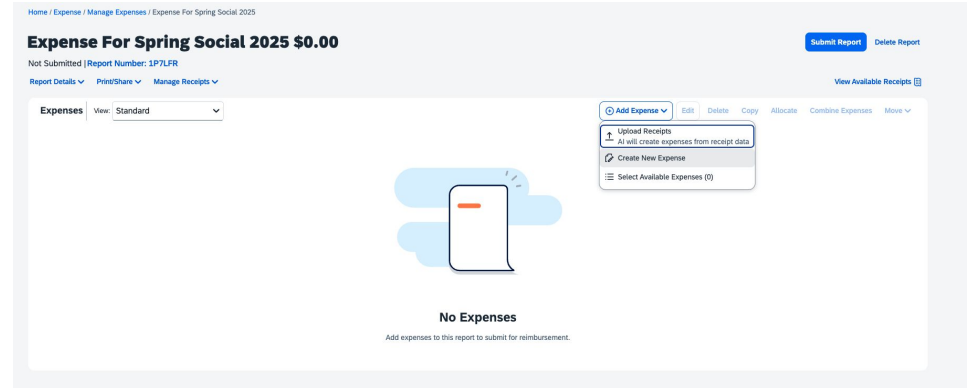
Home / Expense / Manage Expenses / Expense For Spring Social 2025

Expense For Spring Social 2025 $0.00

Submit Report Delete Report

Not Submitted | Report Number: 1P7LFR

Report Details ⌄ Print/Share ⌄ Manage Receipts ⌄

View Available Receipts

Expenses View: Standard

Add Expense ⌄ Edit Delete Copy Allocate Combine Expenses Move ⌄

Upload Receipts
AI will create expenses from receipt data

Create New Expense

Select Available Expenses (0)

No Expenses

Add expenses to this report to submit for reimbursement.